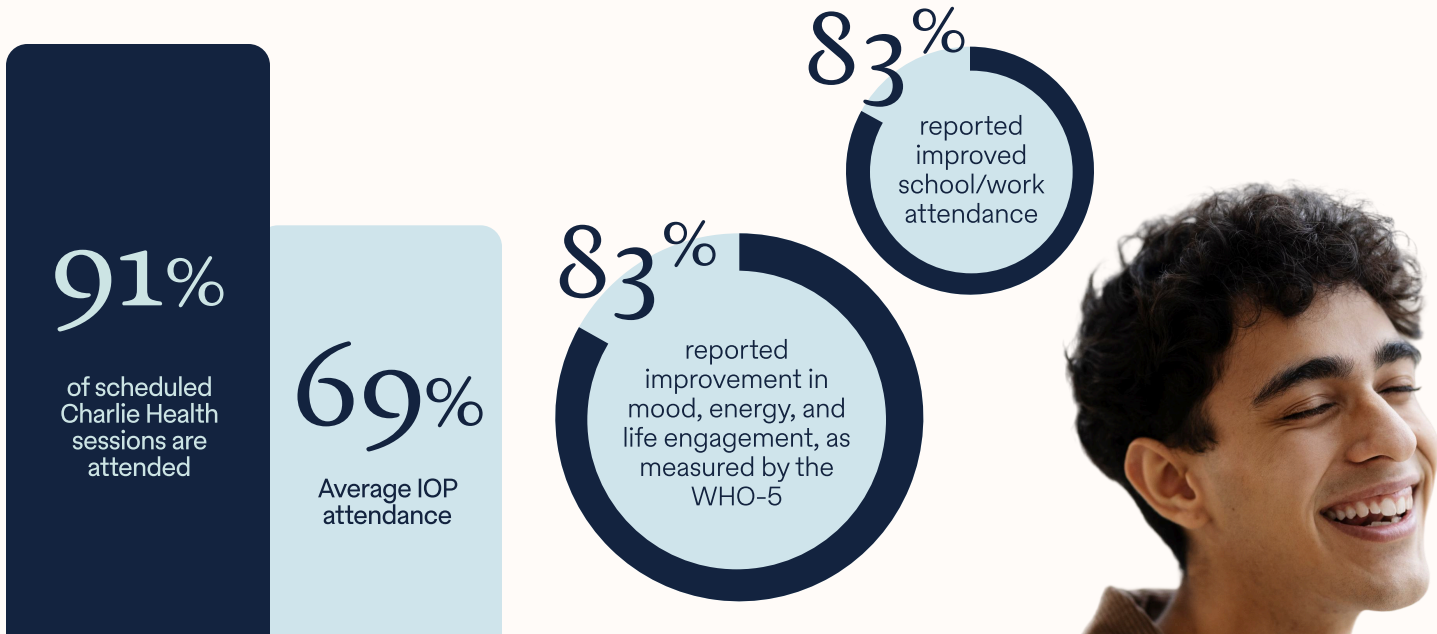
91%

of scheduled Charlie Health sessions are attended

69%

Average IOP attendance

83%

reported improvement in mood, energy, and life engagement, as measured by the WHO-5

83%

reported improved school/work attendance